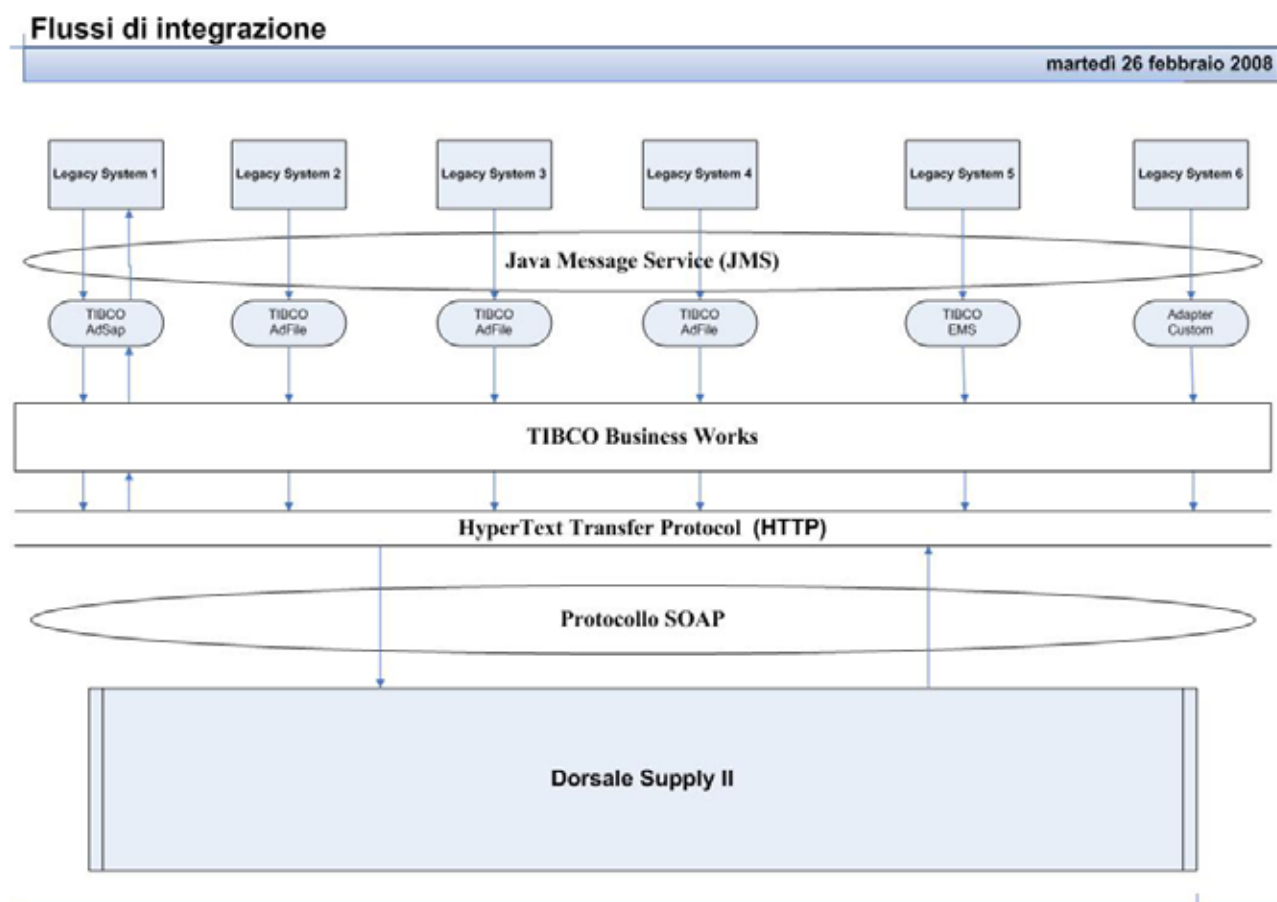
Flussi di integrazione

martedì 26 febbraio 2008

Legacy System 1

Legacy System 2

Legacy System 3

Legacy System 4

Legacy System 5

Legacy System 6

Java Message Service (JMS)

TIBCO AdSap

TIBCO AdFile

TIBCO AdFile

TIBCO AdFile

TIBCO EMS

Adapter Custom

TIBCO Business Works

HyperText Transfer Protocol (HTTP)

Protocollo SOAP

Dorsale Supply II